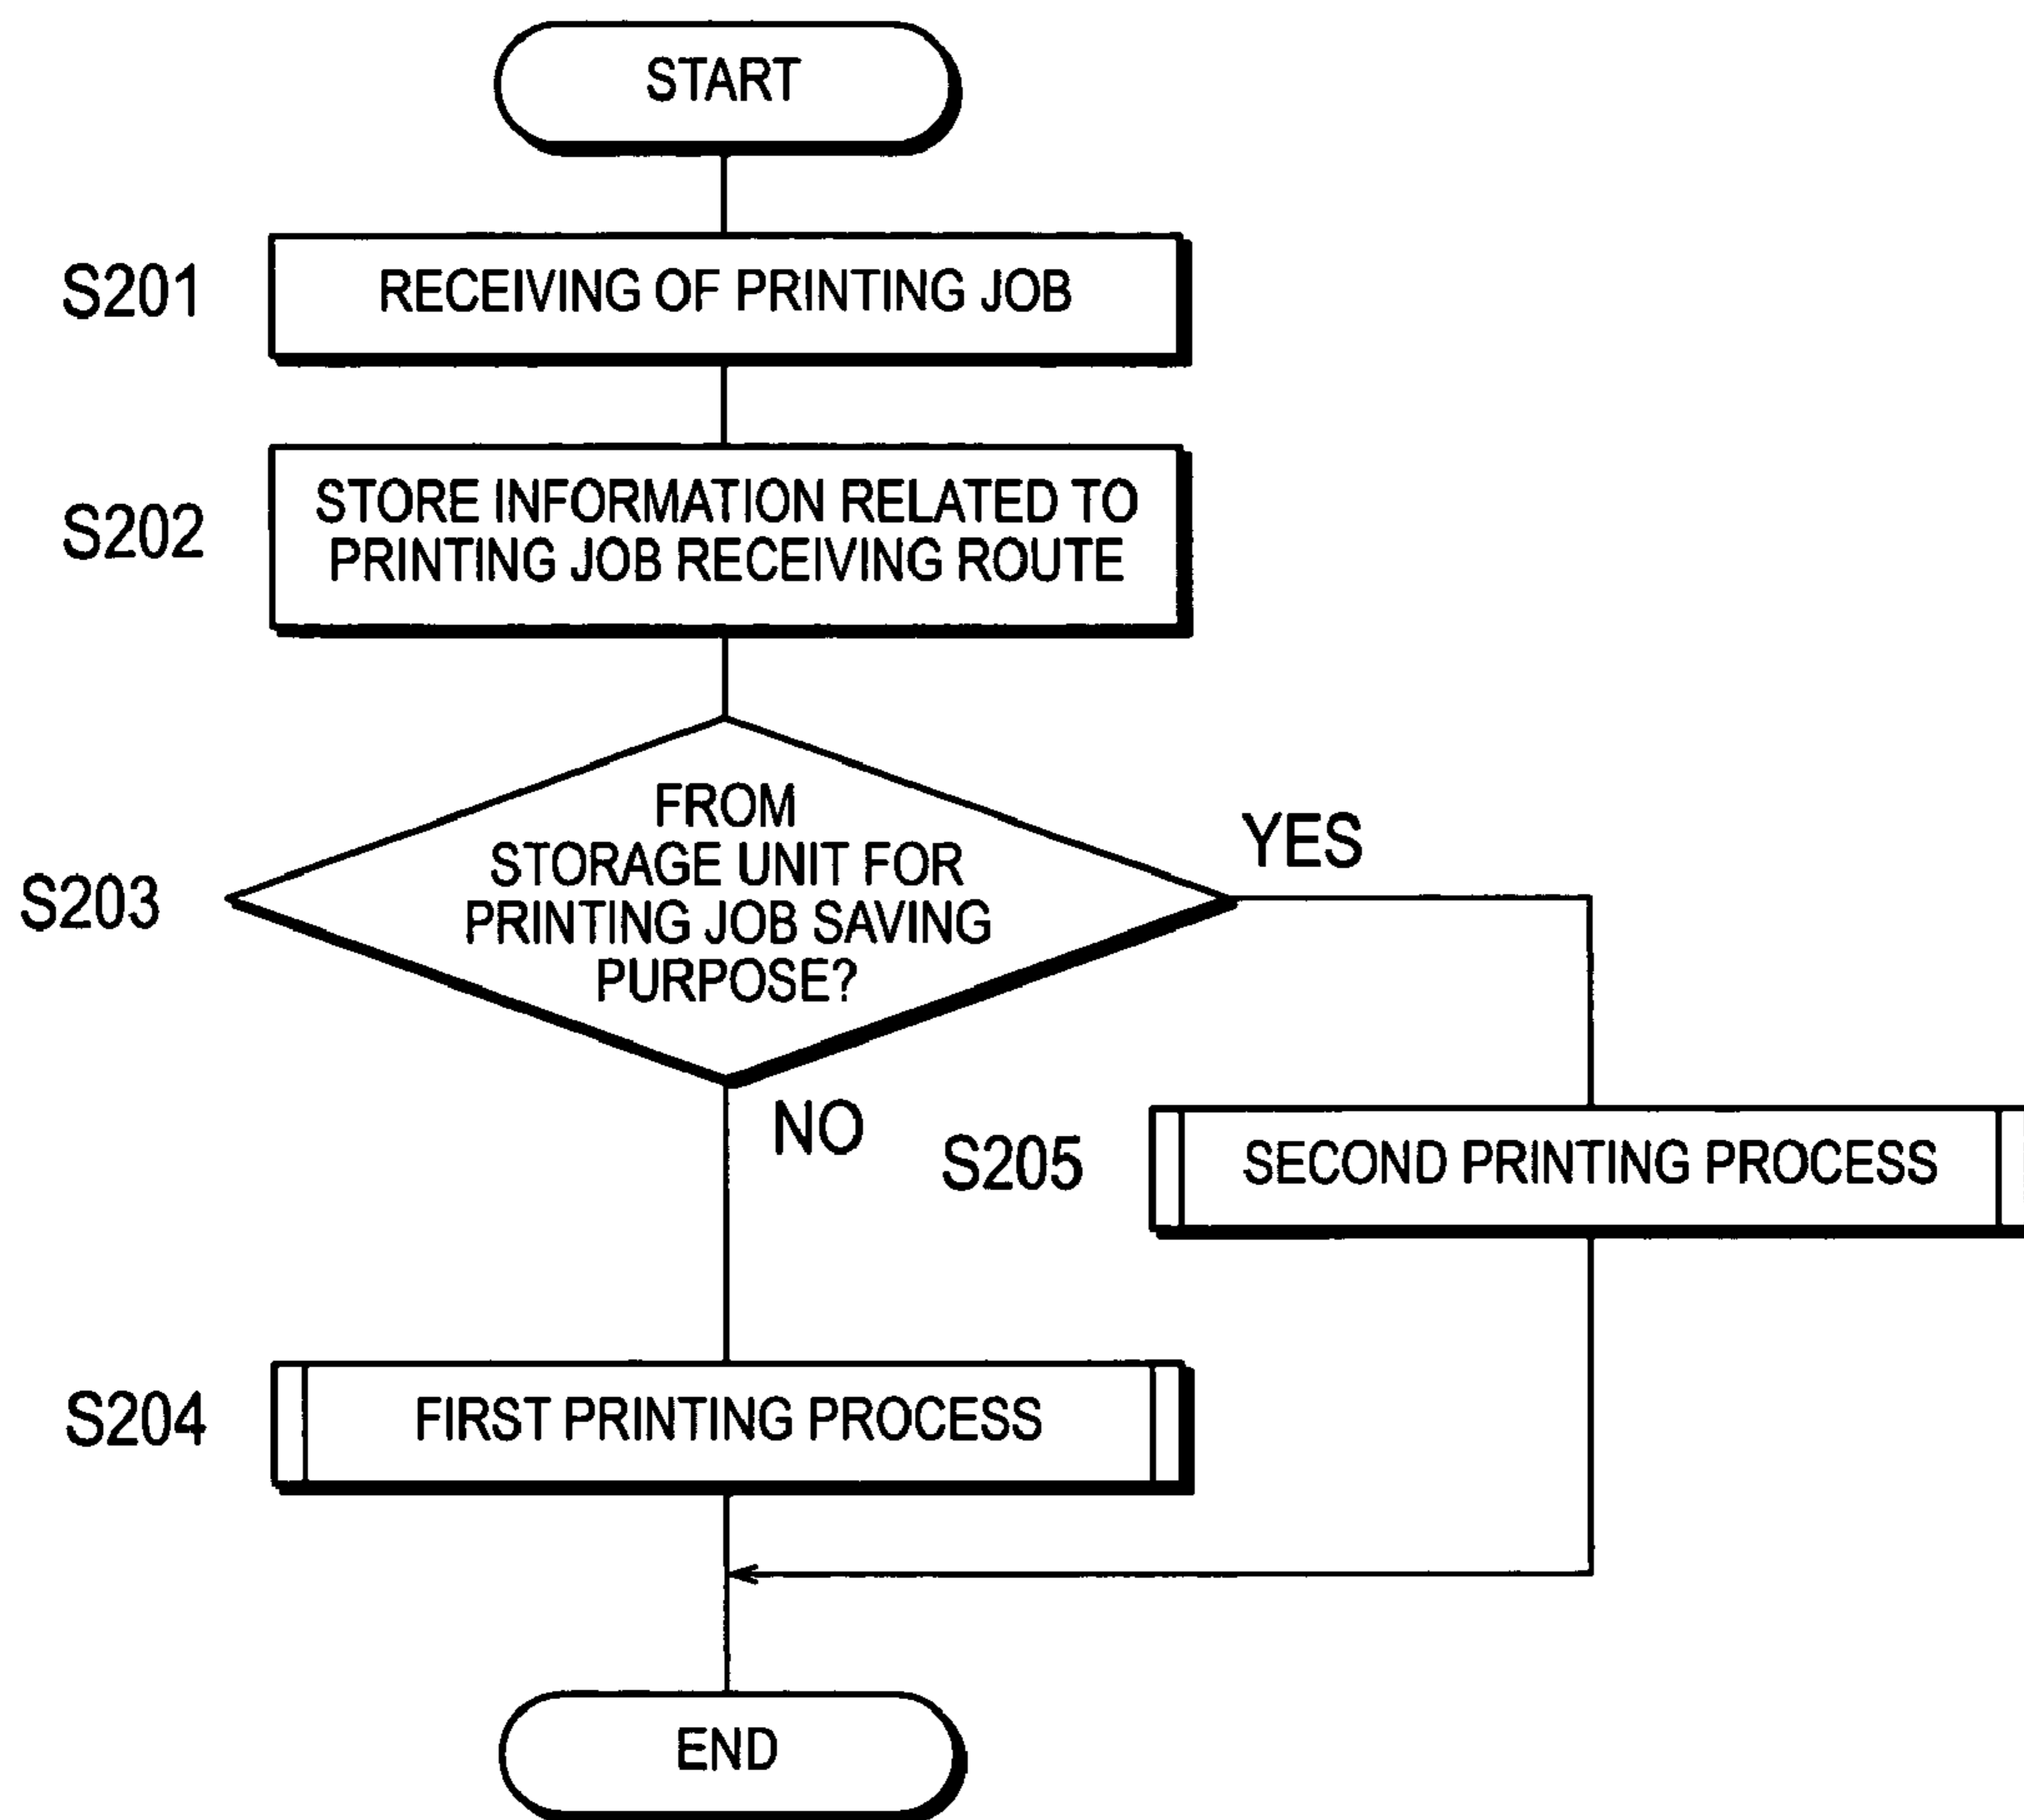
START

S201 RECEIVING OF PRINTING JOB

S202 STORE INFORMATION RELATED TO PRINTING JOB RECEIVING ROUTE

S203 FROM STORAGE UNIT FOR PRINTING JOB SAVING PURPOSE?

YES

NO

S205 SECOND PRINTING PROCESS

S204 FIRST PRINTING PROCESS

END